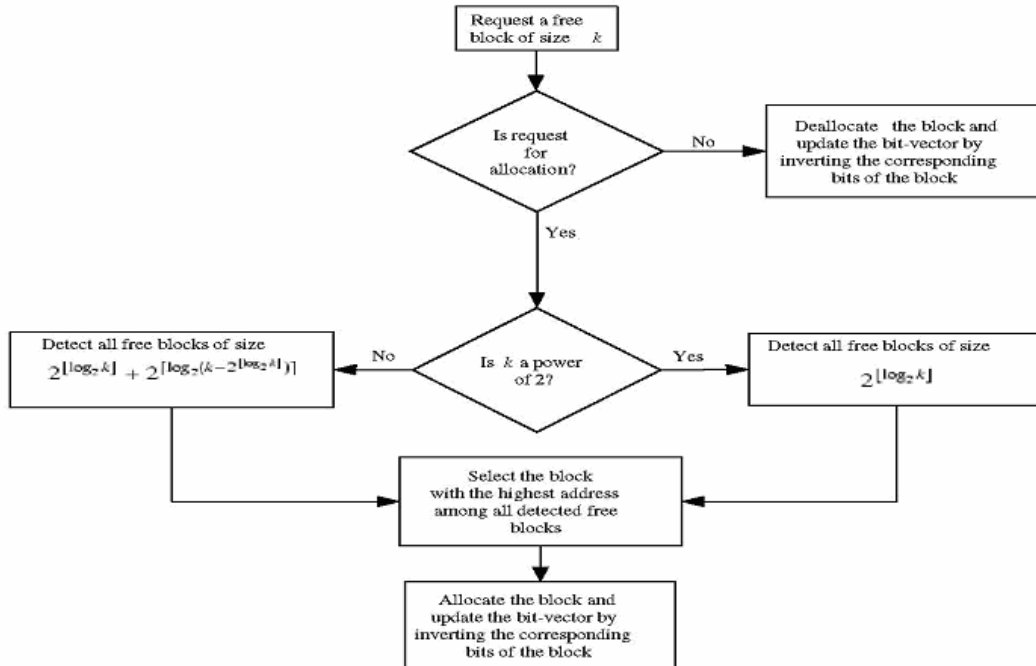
Request a free block of size $k$

Is request for allocation?

No

Deallocate the block and update the bit-vector by inverting the corresponding bits of the block

Yes

Detect all free blocks of size $2^{\lfloor \log_2 k \rfloor} + 2^{\lceil \log_2 (k - 2^{\lfloor \log_2 k \rfloor}) \rceil}$

No

Is $k$ a power of 2?

Yes

Detect all free blocks of size $2^{\lfloor \log_2 k \rfloor}$

Select the block with the highest address among all detected free blocks

Allocate the block and update the bit-vector by inverting the corresponding bits of the block